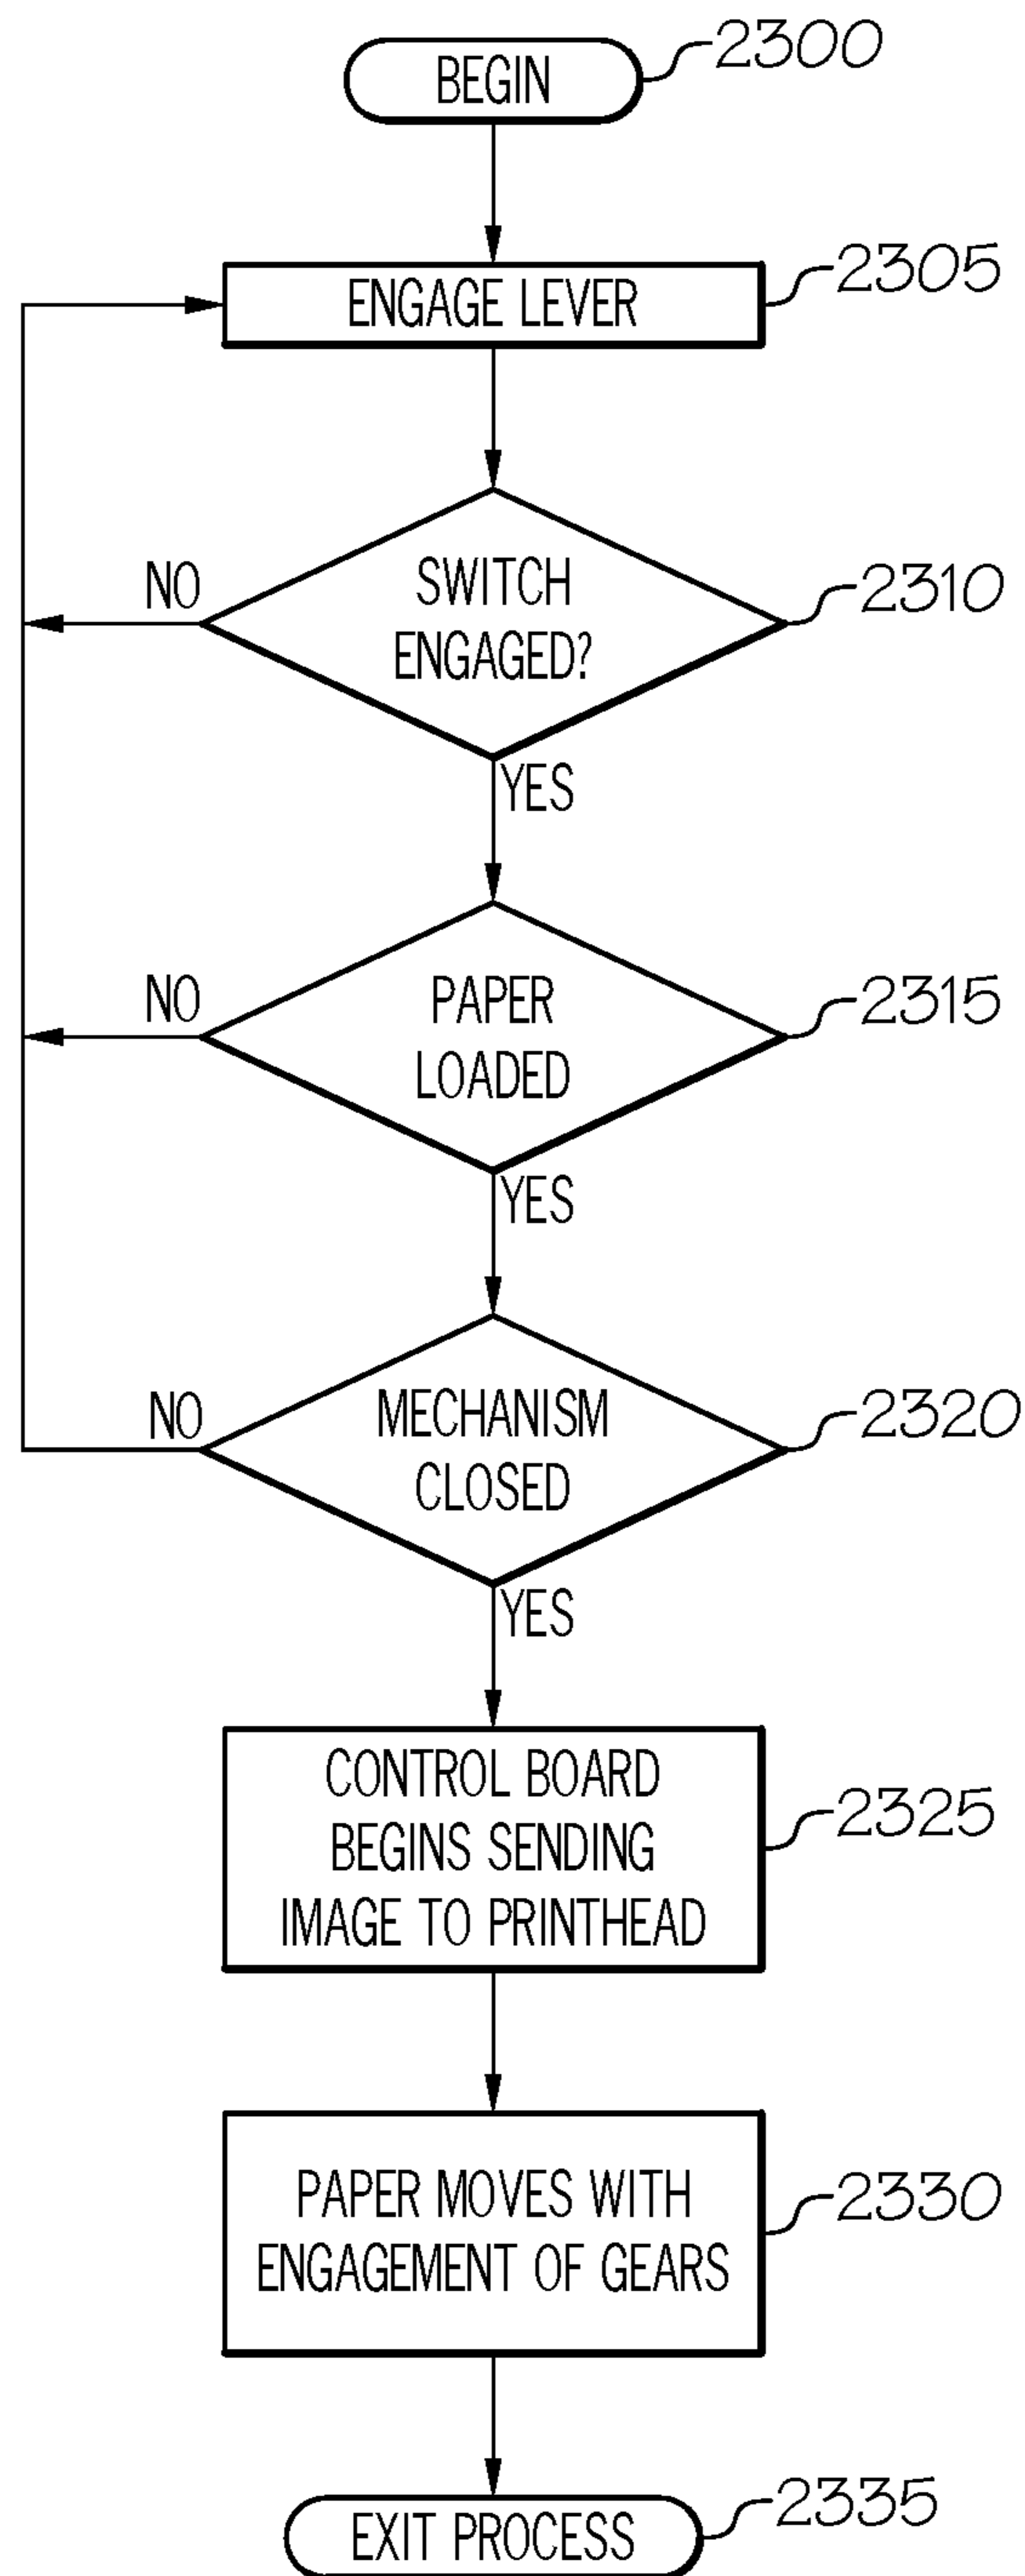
BEGIN
2300

ENGAGE LEVER
2305

SWITCH ENGAGED?
2310
NO
YES

PAPER LOADED
2315
NO
YES

MECHANISM CLOSED
2320
NO
YES

CONTROL BOARD BEGINS SENDING IMAGE TO PRINTHEAD
2325

PAPER MOVES WITH ENGAGEMENT OF GEARS
2330

EXIT PROCESS
2335